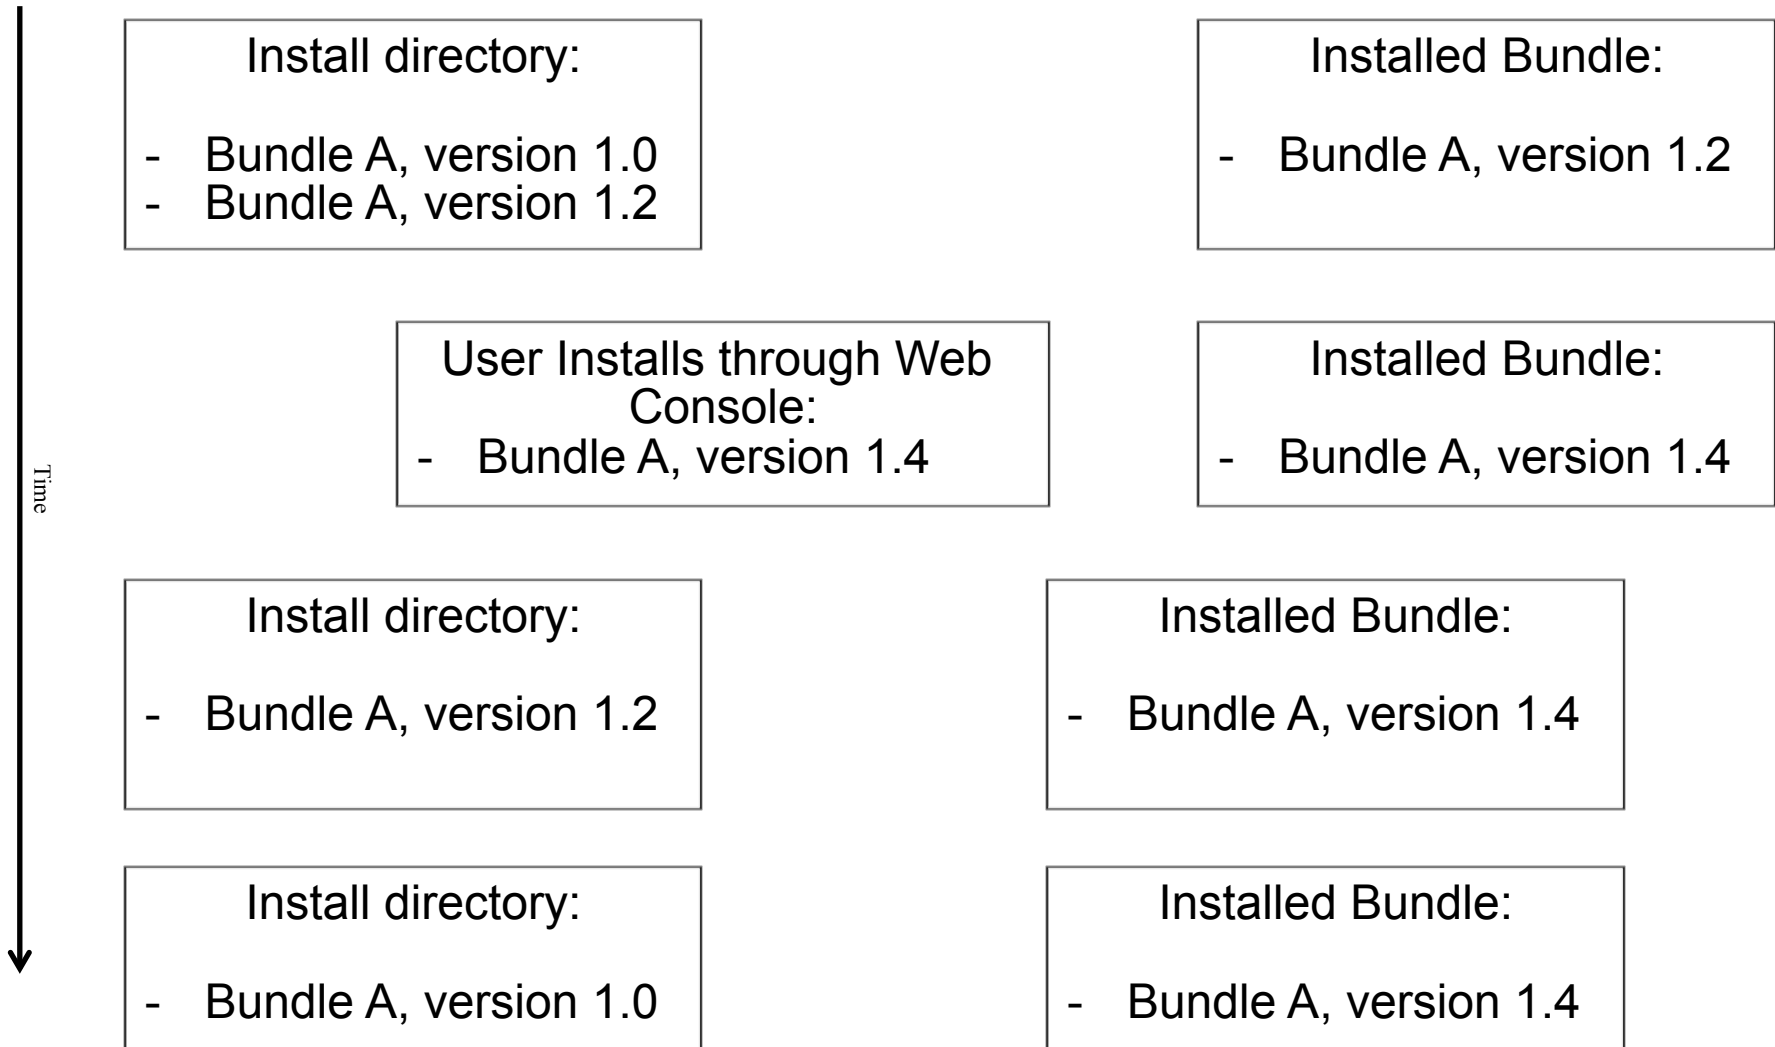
Install directory:

- Bundle A, version 1.0
- Bundle A, version 1.2

Installed Bundle:

- Bundle A, version 1.2

Time

User Installs through Web Console:
- Bundle A, version 1.4

Installed Bundle:

- Bundle A, version 1.4

Install directory:

- Bundle A, version 1.2

Installed Bundle:

- Bundle A, version 1.4

Install directory:

- Bundle A, version 1.0

Installed Bundle:

- Bundle A, version 1.4